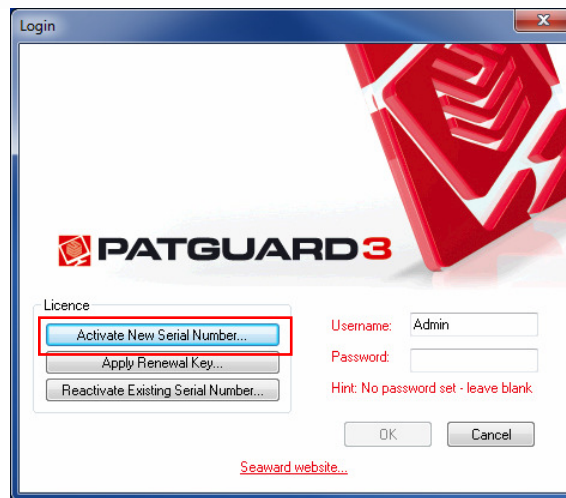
Login

PATGUARD3

Licence

Activate New Serial Number...

Apply Renewal Key...

Reactivate Existing Serial Number...

Username: Admin

Password:

Hint: No password set - leave blank

OK

Cancel

Seaward website...